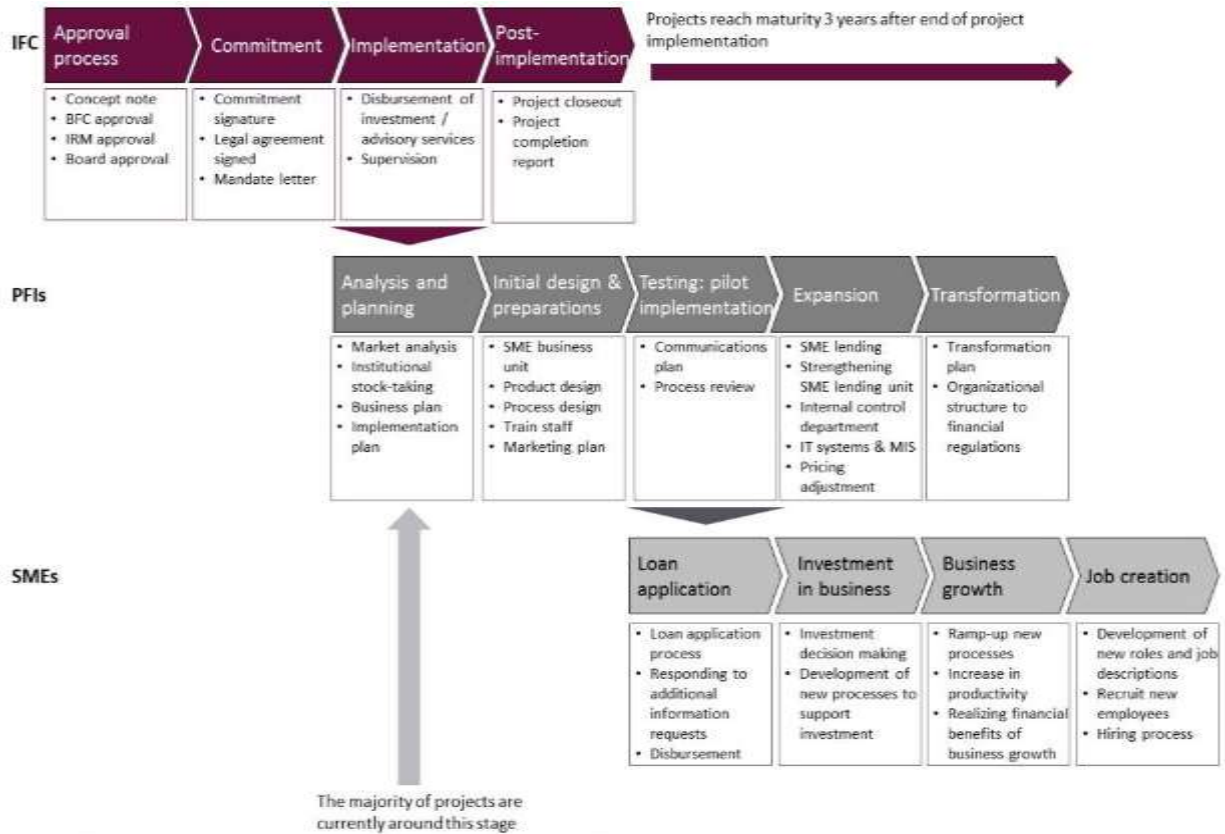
IFC

Approval process

Commitment

Implementation

Post-implementation

Projects reach maturity 3 years after end of project implementation

• Concept note
• BFC approval
• IRM approval
• Board approval

• Commitment signature
• Legal agreement signed
• Mandate letter

• Disbursement of investment / advisory services
• Supervision

• Project closeout
• Project completion report

PFIs

Analysis and planning

Initial design & preparations

Testing: pilot implementation

Expansion

Transformation

• Market analysis
• Institutional stock-taking
• Business plan
• Implementation plan

• SME business unit
• Product design
• Process design
• Train staff
• Marketing plan

• Communications plan
• Process review

• SME lending
• Strengthening SME lending unit
• Internal control department
• IT systems & MIS
• Pricing adjustment

• Transformation plan
• Organizational structure to financial regulations

SMEs

Loan application

Investment in business

Business growth

Job creation

• Loan application process
• Responding to additional information requests
• Disbursement

• Investment decision making
• Development of new processes to support investment

• Ramp-up new processes
• Increase in productivity
• Realizing financial benefits of business growth

• Development of new roles and job descriptions
• Recruit new employees
• Hiring process

The majority of projects are currently around this stage